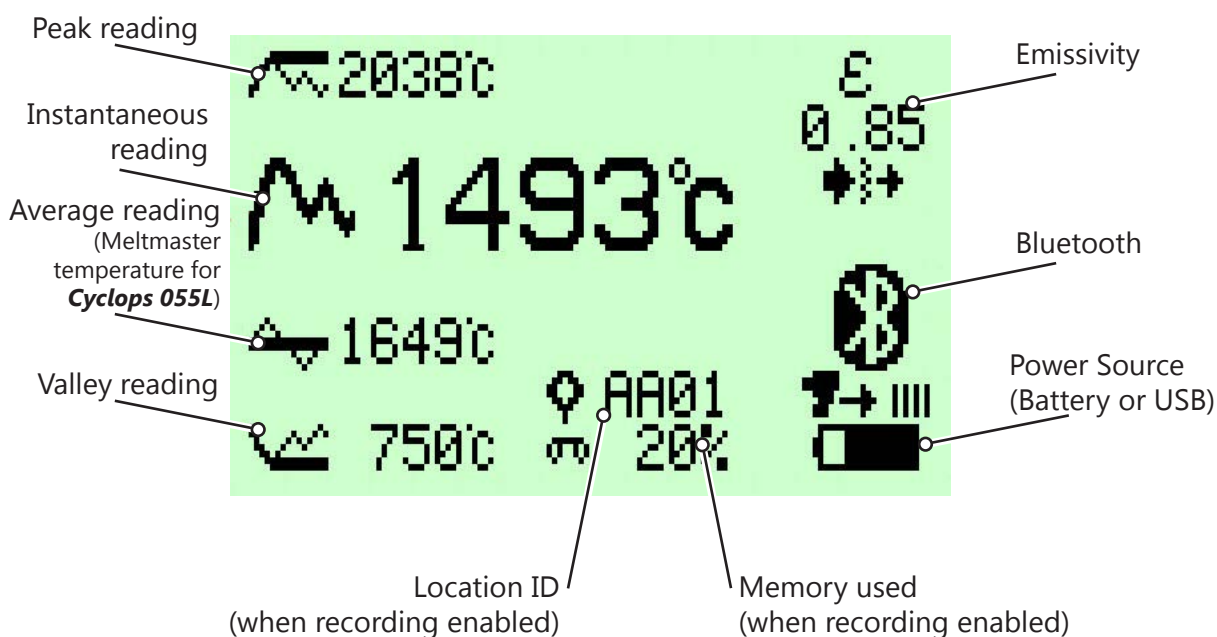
Peak reading

2038°C

Emissivity

ε
0.85

Instantaneous reading

1493°C

Average reading (Meltmaster temperature for ***Cyclops 055L***)

Bluetooth

1649°C

Power Source (Battery or USB)

Valley reading

AA01

750°C

20%

Location ID (when recording enabled)

Memory used (when recording enabled)